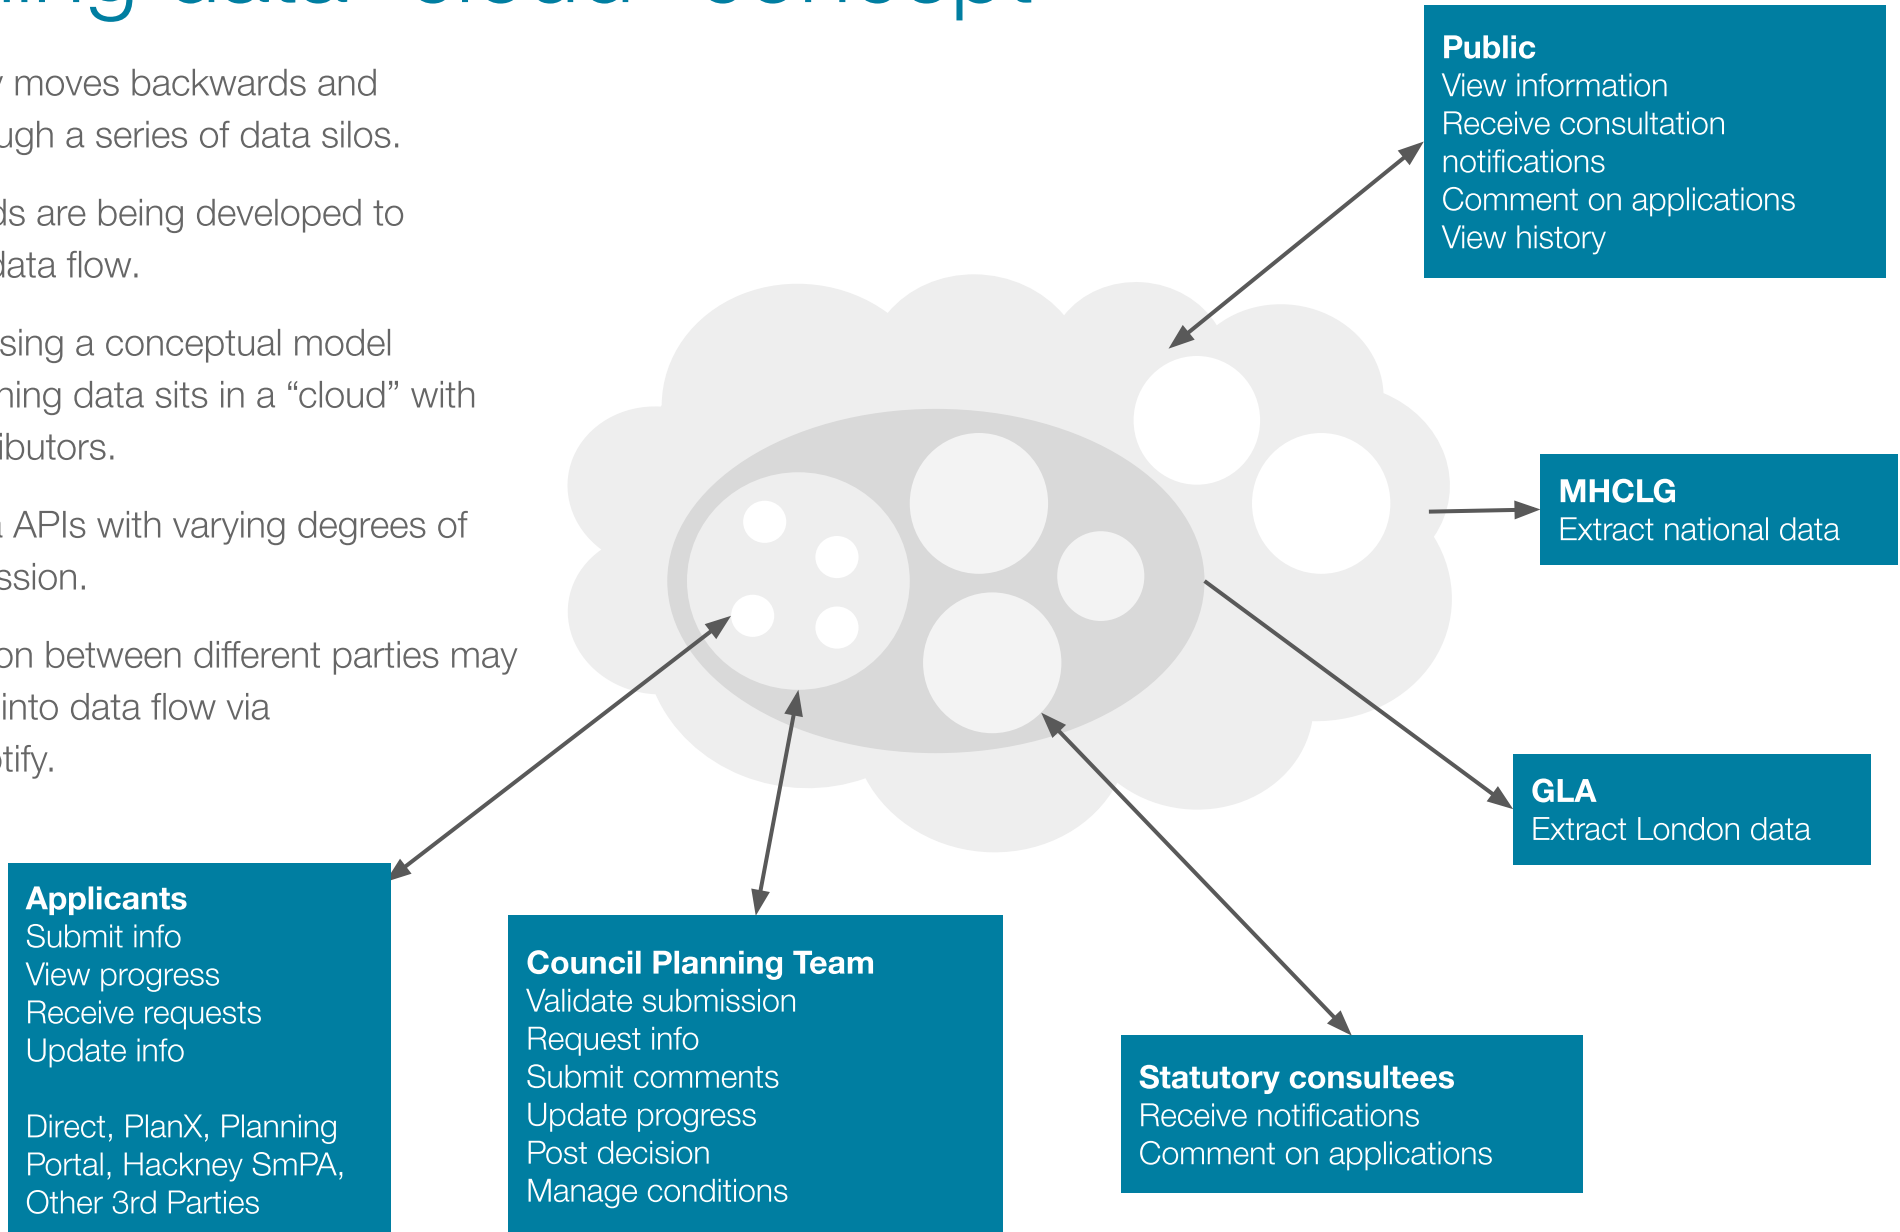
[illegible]

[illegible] moves backwards and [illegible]ugh a series of data silos.

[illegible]ds are being developed to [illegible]data flow.

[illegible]sing a conceptual model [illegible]ning data sits in a “cloud” with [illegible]ibutors.

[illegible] APIs with varying degrees of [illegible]ssion.

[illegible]on between different parties may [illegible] into data flow via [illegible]tify.

**Public**
View information
Receive consultation notifications
Comment on applications
View history

**MHCLG**
Extract national data

**GLA**
Extract London data

**Applicants**
Submit info
View progress
Receive requests
Update info

Direct, PlanX, Planning Portal, Hackney SmPA, Other 3rd Parties

**Council Planning Team**
Validate submission
Request info
Submit comments
Update progress
Post decision
Manage conditions

**Statutory consultees**
Receive notifications
Comment on applications